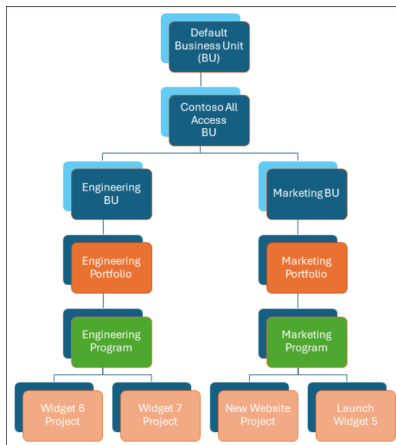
Default Business Unit (BU)

Contoso All Access BU

Engineering BU

Marketing BU

Engineering Portfolio

Marketing Portfolio

Engineering Program

Marketing Program

Widget 6 Project

Widget 7 Project

New Website Project

Launch Widget 5